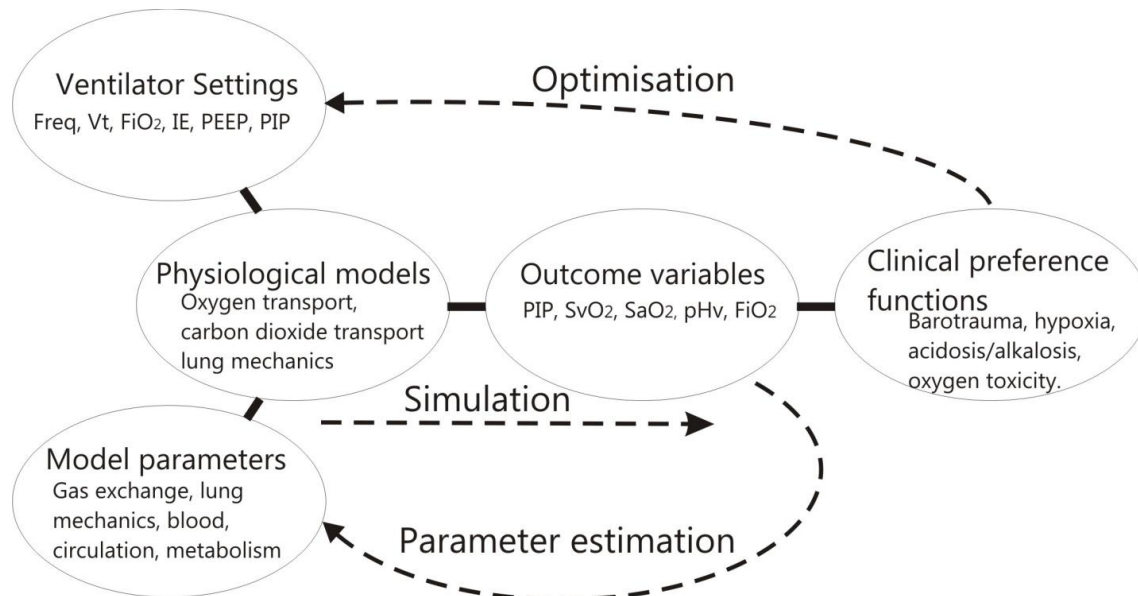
Ventilator Settings
Freq, Vt, $FiO_2$, IE, PEEP, PIP

Optimisation

Physiological models
Oxygen transport, carbon dioxide transport lung mechanics

Outcome variables
PIP, $SvO_2$, $SaO_2$, pHv, $FiO_2$

Clinical preference functions
Barotrauma, hypoxia, acidosis/alkalosis, oxygen toxicity.

Simulation

Model parameters
Gas exchange, lung mechanics, blood, circulation, metabolism

Parameter estimation